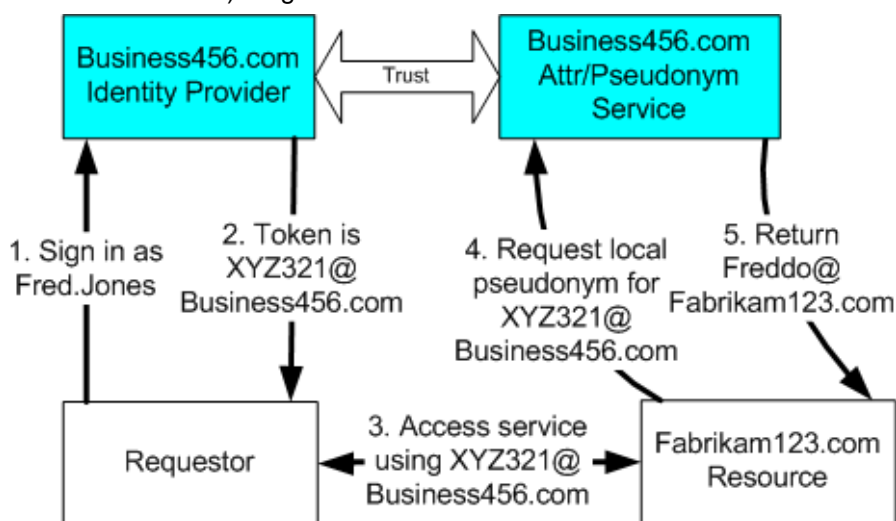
Business456.com Identity Provider

Trust

Business456.com Attr/Pseudonym Service

1. Sign in as Fred.Jones

2. Token is XYZ321@ Business456.com

4. Request local pseudonym for XYZ321@ Business456.com

5. Return Freddo@ Fabrikam123.com

Requestor

3. Access service using XYZ321@ Business456.com

Fabrikam123.com Resource